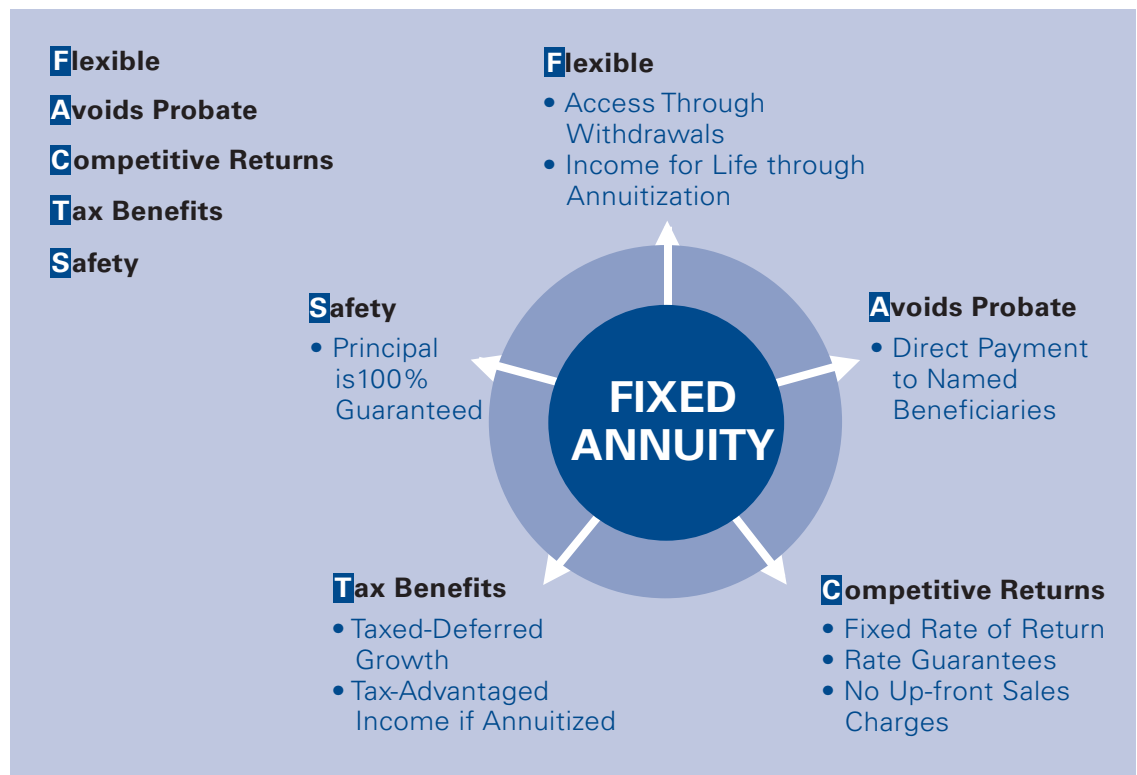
Flexible

Avoids Probate

Competitive Returns

Tax Benefits

Safety

Flexible
• Access Through Withdrawals
• Income for Life through Annuitization

Safety
• Principal is100% Guaranteed

FIXED ANNUITY

Avoids Probate
• Direct Payment to Named Beneficiaries

Tax Benefits
• Taxed-Deferred Growth
• Tax-Advantaged Income if Annuitized

Competitive Returns
• Fixed Rate of Return
• Rate Guarantees
• No Up-front Sales Charges